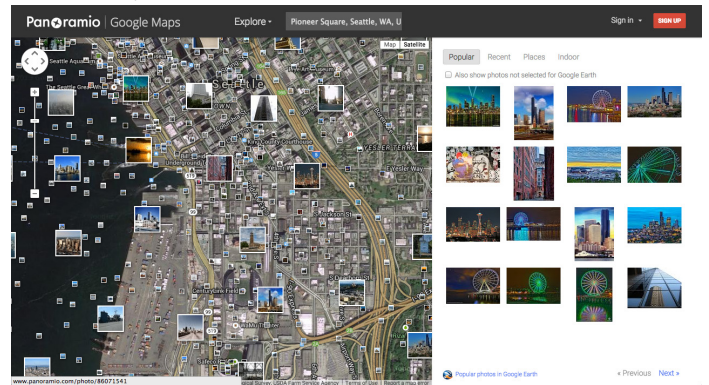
Panoramio | Google Maps

Explore

Pioneer Square, Seattle, WA, U

Sign in

SIGN UP

Map

Satellite

Seattle Aquarium

The Seattle Great Wheel

Seattle

King County Courthouse

Underground Tour

Yesler Way

YESLER TERRACE

S Jackson St

CenturyLink Field

Safeco

Popular

Recent

Places

Indoor

Also show photos not selected for Google Earth

Popular photos in Google Earth

« Previous

Next »

www.panoramio.com/photo/86071541

gical Survey, USDA Farm Service Agency | Terms of Use | Report a map error